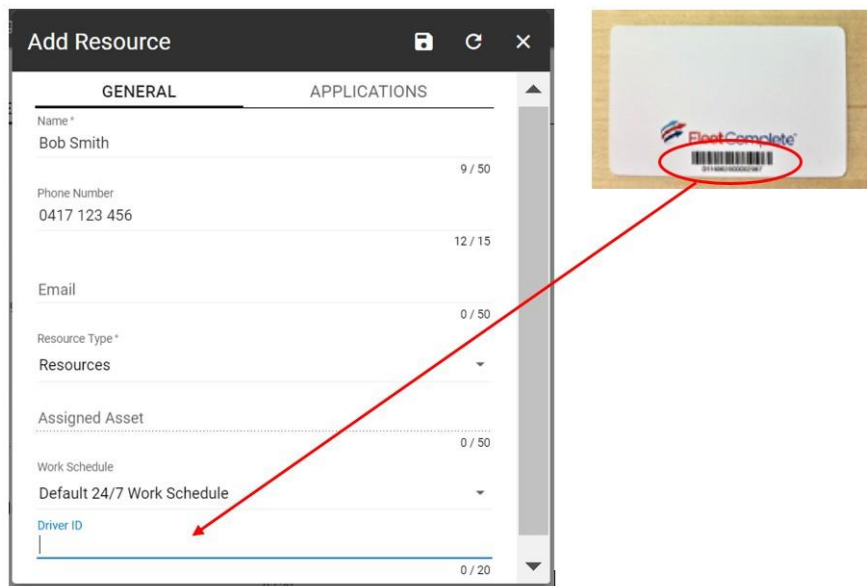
Add Resource

GENERAL

APPLICATIONS

Name *

Bob Smith

9 / 50

Phone Number

0417 123 456

12 / 15

Email

0 / 50

Resource Type *

Resources

Assigned Asset

0 / 50

Work Schedule

Default 24/7 Work Schedule

Driver ID

0 / 20

FleetComplete

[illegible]